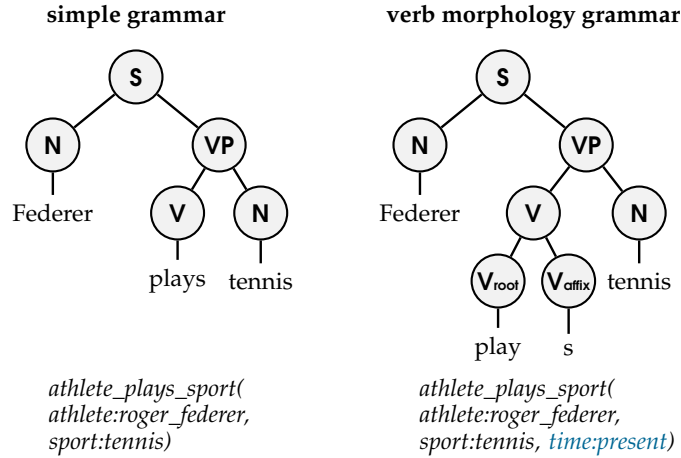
simple grammar

S
N
VP
Federer
V
N
plays
tennis

athlete_plays_sport(
athlete:roger_federer,
sport:tennis)

verb morphology grammar

S
N
VP
Federer
V
N
$V_{root}$
$V_{affix}$
tennis
play
s

athlete_plays_sport(
athlete:roger_federer,
sport:tennis, time:present)